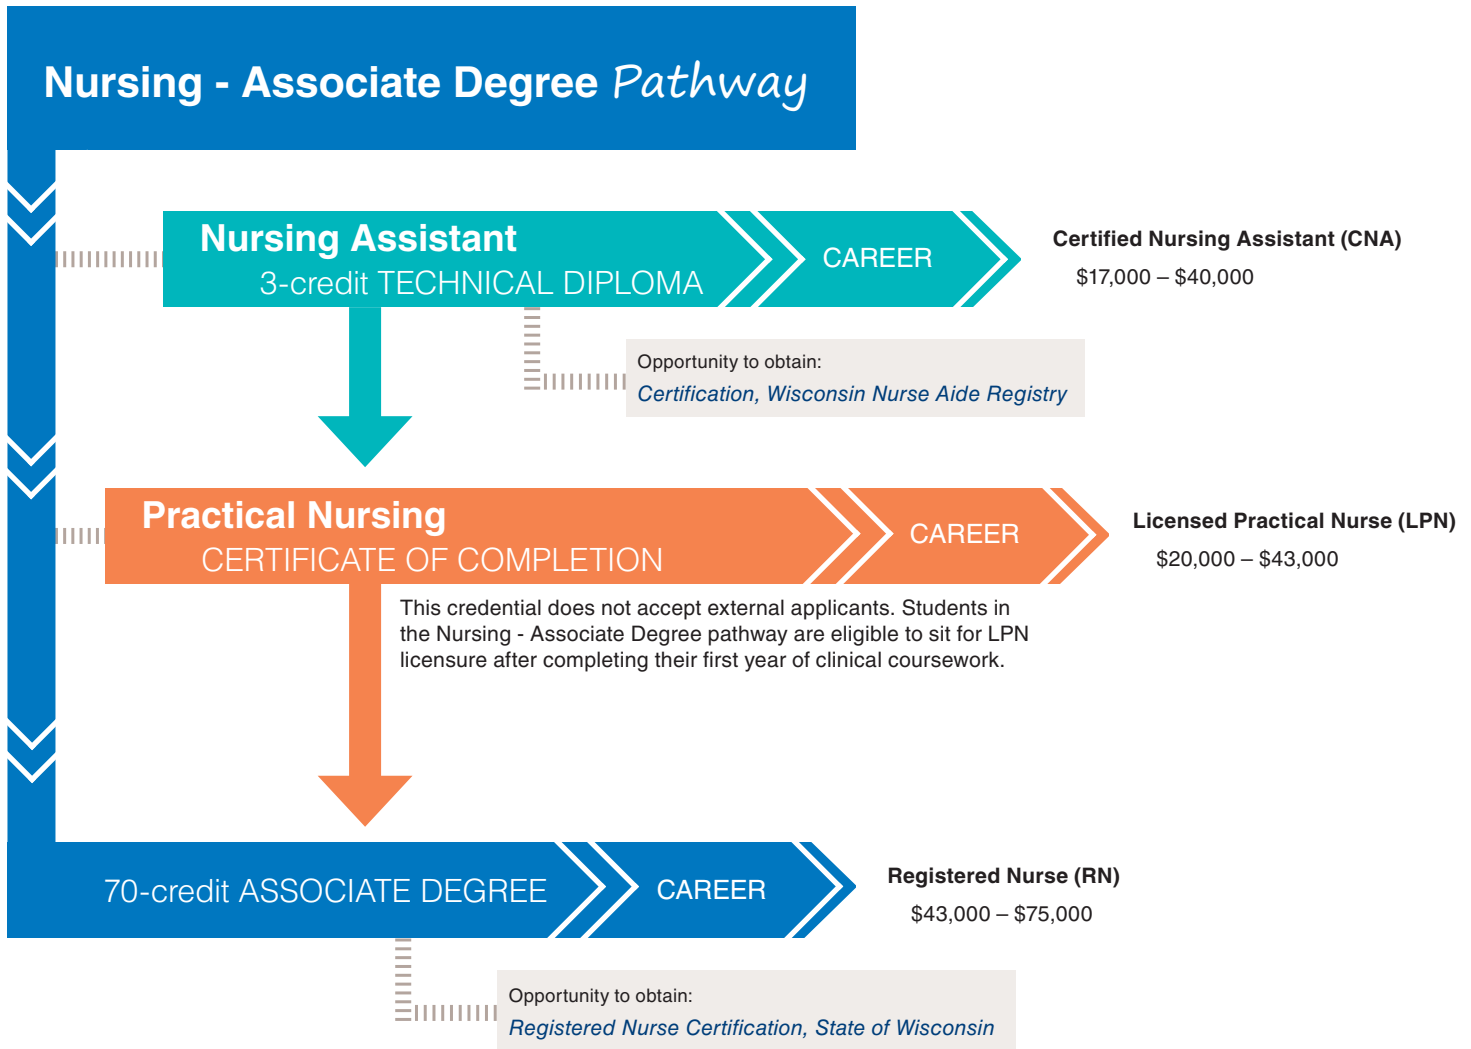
Nursing - Associate Degree Pathway

Nursing Assistant
3-credit TECHNICAL DIPLOMA

CAREER

Certified Nursing Assistant (CNA)
$17,000 – $40,000

Opportunity to obtain:
Certification, Wisconsin Nurse Aide Registry

Practical Nursing
CERTIFICATE OF COMPLETION

CAREER

Licensed Practical Nurse (LPN)
$20,000 – $43,000

This credential does not accept external applicants. Students in the Nursing - Associate Degree pathway are eligible to sit for LPN licensure after completing their first year of clinical coursework.

70-credit ASSOCIATE DEGREE

CAREER

Registered Nurse (RN)
$43,000 – $75,000

Opportunity to obtain:
Registered Nurse Certification, State of Wisconsin